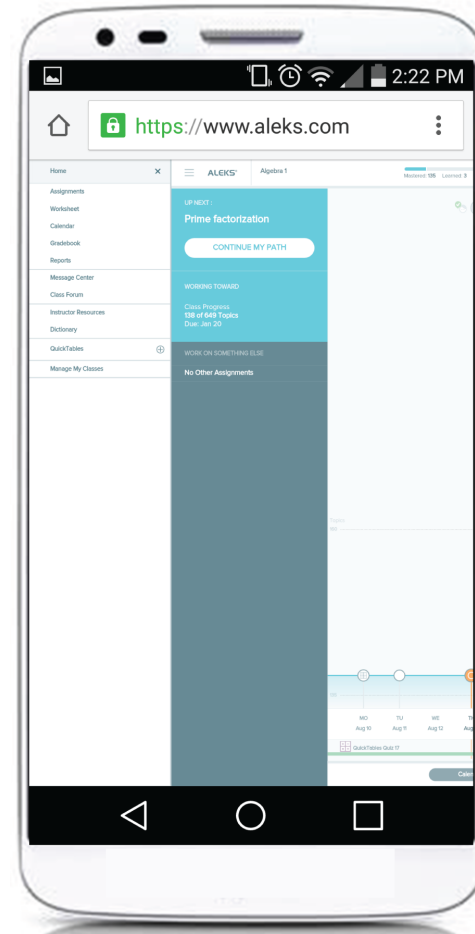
2:22 PM

https://www.aleks.com

Home
Assignments
Worksheet
Calendar
Gradebook
Reports
Message Center
Class Forum
Instructor Resources
Dictionary
QuickTables
Manage My Classes

ALEKS Algebra 1

Mastered: 136 Learned: 3

UP NEXT
Prime factorization
CONTINUE MY PATH

WORKING TOWARD
Class Progress
138 of 649 Topics
Due: Jan 20

WORK ON SOMETHING ELSE
No Other Assignments

MO Aug 10
TU Aug 11
WE Aug 12

QuickTables Quiz 17